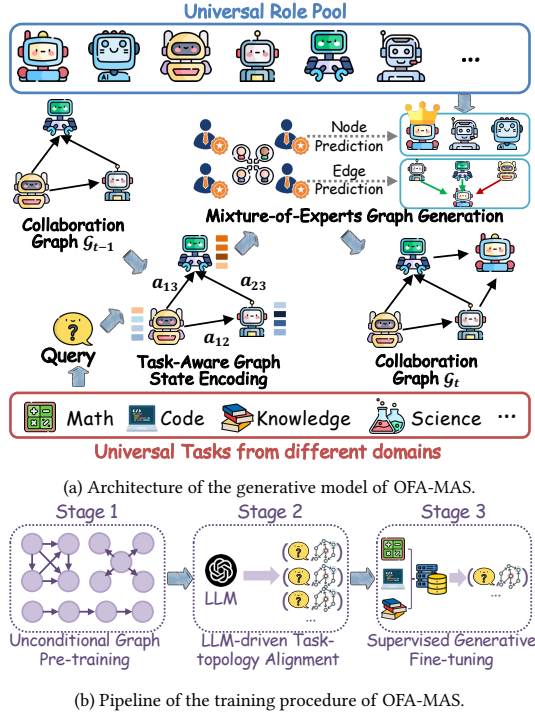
Universal Role Pool

...

Node Prediction

Edge Prediction

Collaboration Graph $\mathcal{G}_{t-1}$

Mixture-of-Experts Graph Generation

$a_{13}$

$a_{23}$

$a_{12}$

Query

Task-Aware Graph State Encoding

Collaboration Graph $\mathcal{G}_t$

Math Code Knowledge Science ...

Universal Tasks from different domains

(a) Architecture of the generative model of OFA-MAS.

Stage 1

Stage 2

Stage 3

LLM

...

Unconditional Graph Pre-training

LLM-driven Task-topology Alignment

Supervised Generative Fine-tuning

(b) Pipeline of the training procedure of OFA-MAS.